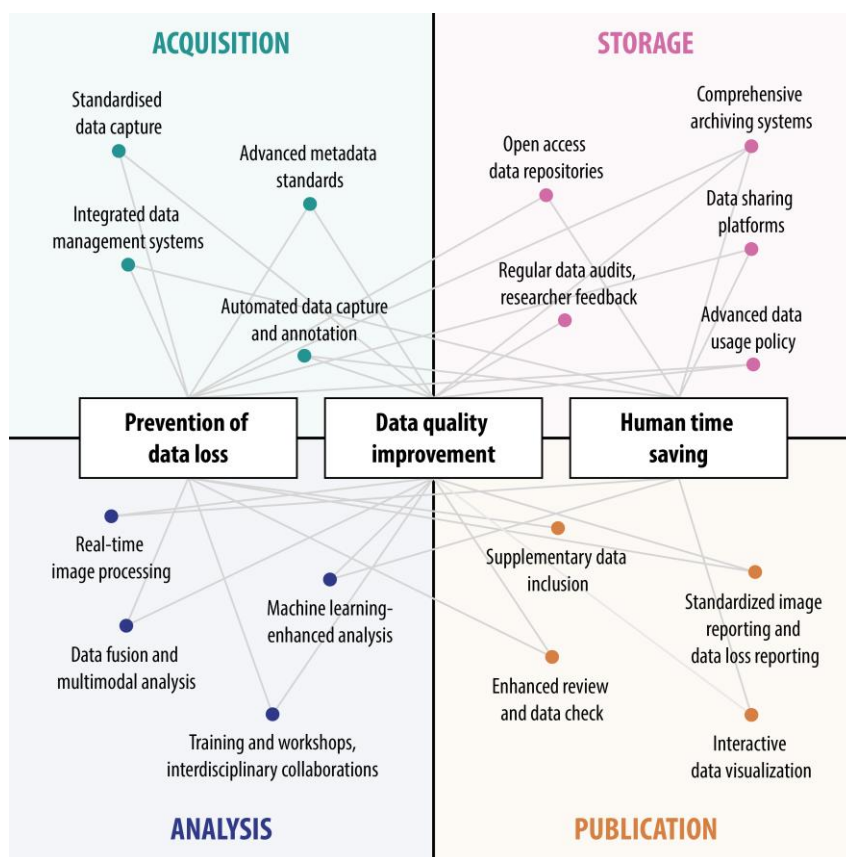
ACQUISITION

Standardised data capture

Advanced metadata standards

Integrated data management systems

Automated data capture and annotation

STORAGE

Open access data repositories

Comprehensive archiving systems

Data sharing platforms

Regular data audits, researcher feedback

Advanced data usage policy

Prevention of data loss

Data quality improvement

Human time saving

Real-time image processing

Machine learning-enhanced analysis

Data fusion and multimodal analysis

Training and workshops, interdisciplinary collaborations

Supplementary data inclusion

Standardized image reporting and data loss reporting

Enhanced review and data check

Interactive data visualization

ANALYSIS

PUBLICATION